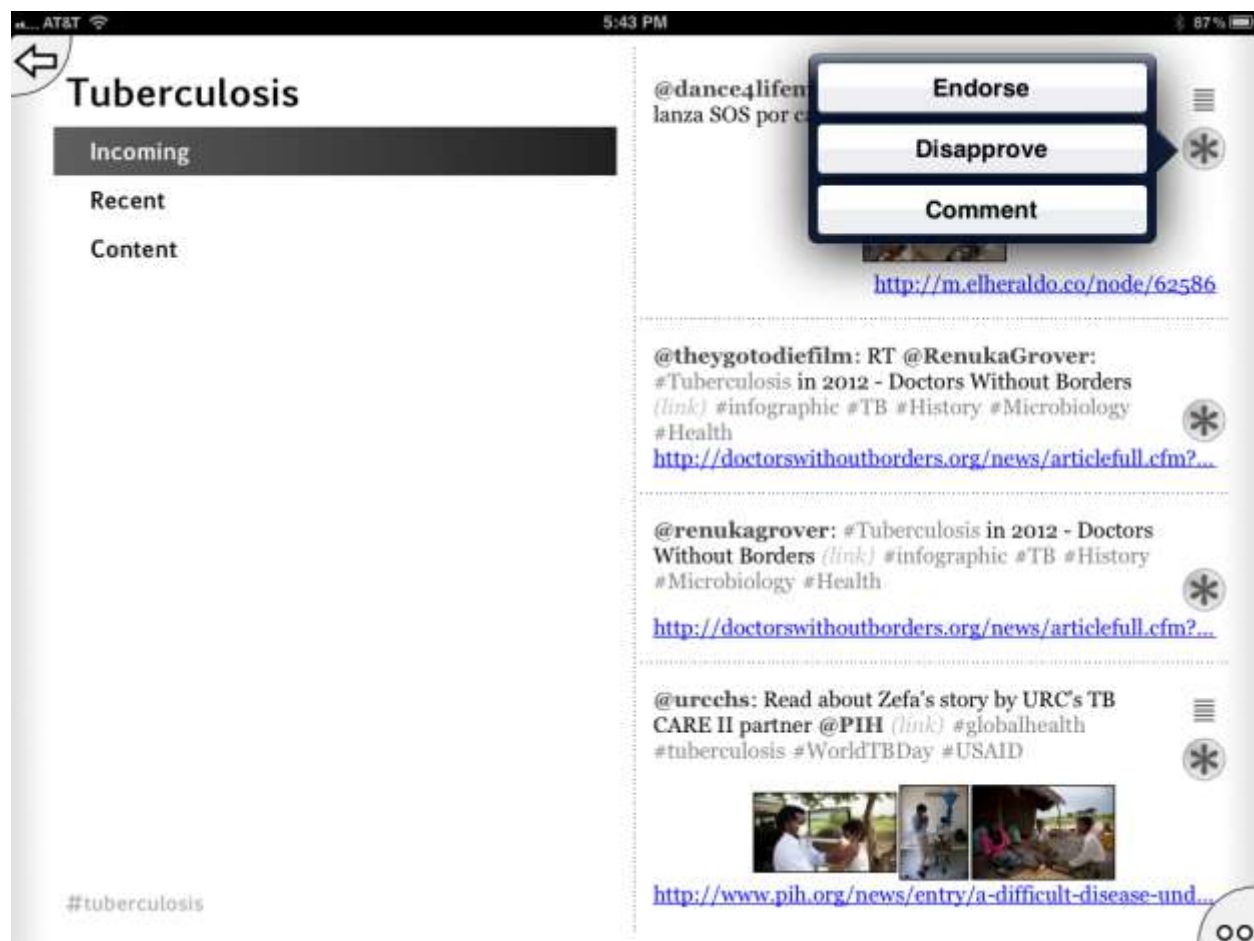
AT&T 5:43 PM 87%

Tuberculosis

Incoming

Recent

Content

#tuberculosis

@dance4lifen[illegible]
lanza SOS por c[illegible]

Endorse

Disapprove

Comment

http://m.elheraldo.co/node/62586

@theygotodiefilm: RT @RenukaGrover: #Tuberculosis in 2012 - Doctors Without Borders (link) #infographic #TB #History #Microbiology #Health
http://doctorswithoutborders.org/news/articlefull.cfm?...

@renukagrover: #Tuberculosis in 2012 - Doctors Without Borders (link) #infographic #TB #History #Microbiology #Health
http://doctorswithoutborders.org/news/articlefull.cfm?...

@urcchs: Read about Zefa's story by URC's TB CARE II partner @PIH (link) #globalhealth #tuberculosis #WorldTBDay #USAID
http://www.pih.org/news/entry/a-difficult-disease-und...